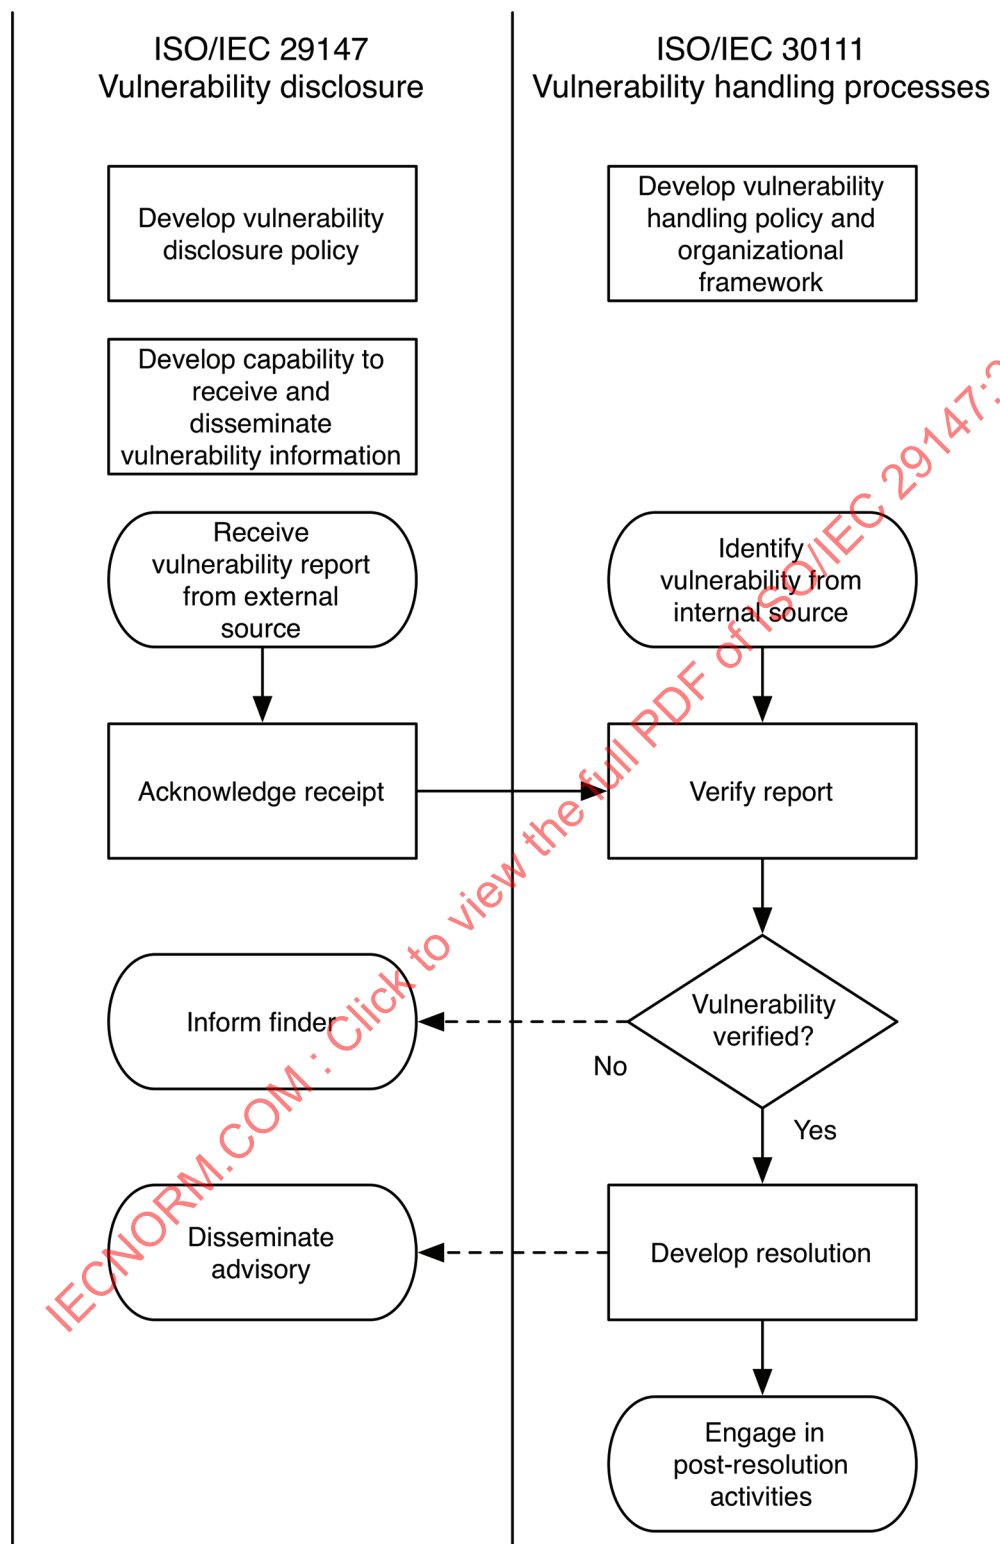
ISO/IEC 29147
Vulnerability disclosure

ISO/IEC 30111
Vulnerability handling processes

Develop vulnerability disclosure policy

Develop vulnerability handling policy and organizational framework

Develop capability to receive and disseminate vulnerability information

Receive vulnerability report from external source

Identify vulnerability from internal source

Acknowledge receipt

Verify report

Inform finder

Vulnerability verified?

No

Yes

Disseminate advisory

Develop resolution

Engage in post-resolution activities

IECNORM.COM : Click to view the full PDF of ISO/IEC 29147:2